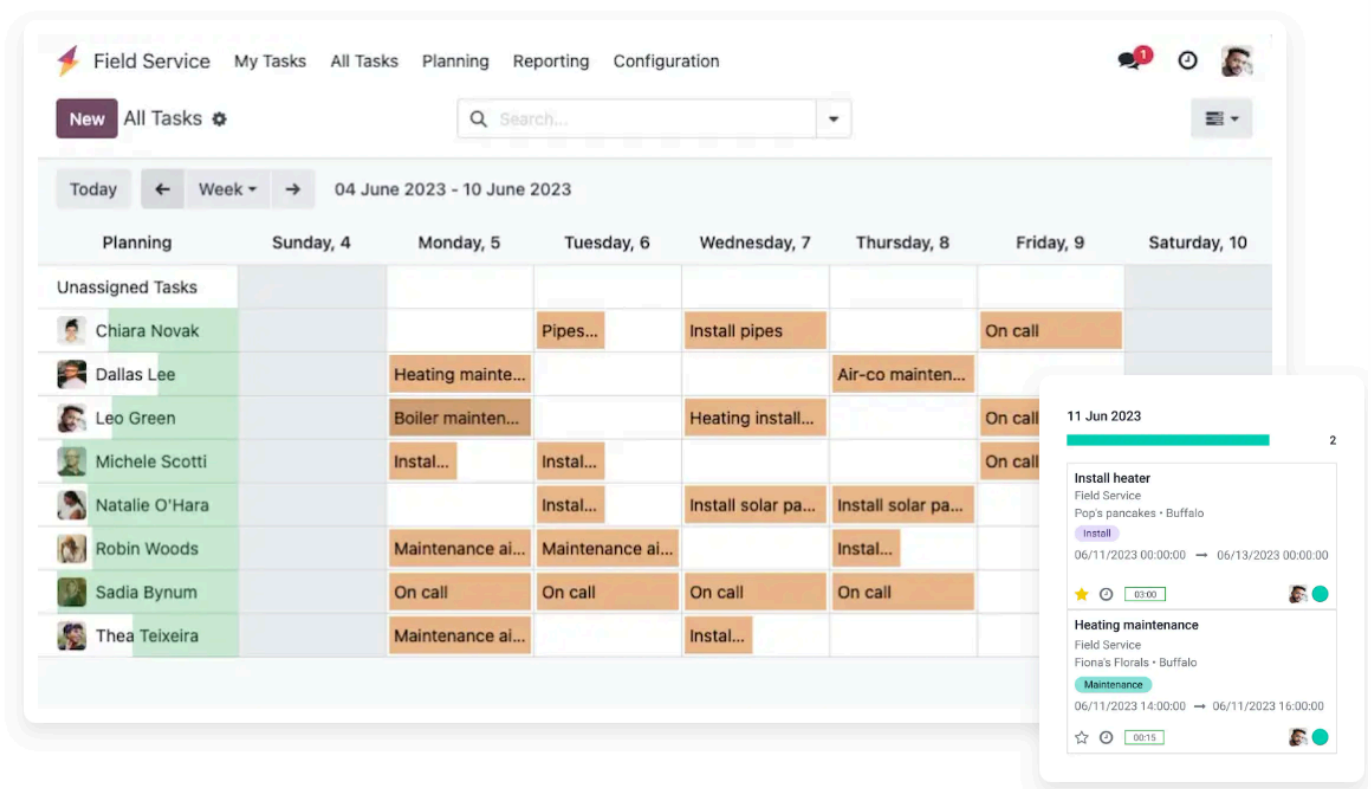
Field Service My Tasks All Tasks Planning Reporting Configuration

1

New All Tasks

Search...

Today ← Week → 04 June 2023 - 10 June 2023

| Planning | Sunday, 4 | Monday, 5 | Tuesday, 6 | Wednesday, 7 | Thursday, 8 | Friday, 9 | Saturday, 10 |
|---|---|---|---|---|---|---|---|
| Unassigned Tasks | | | | | | | |
| Chiara Novak | | | Pipes... | Install pipes | | On call | |
| Dallas Lee | | Heating mainte... | | | Air-co mainten... | | |
| Leo Green | | Boiler mainten... | | Heating install... | | On call | |
| Michele Scotti | | Instal... | Instal... | | | On call | |
| Natalie O'Hara | | | Instal... | Install solar pa... | Install solar pa... | | |
| Robin Woods | | Maintenance ai... | Maintenance ai... | | Instal... | | |
| Sadia Bynum | | On call | On call | On call | On call | | |
| Thea Teixeira | | Maintenance ai... | | Instal... | | | |

11 Jun 2023

2

Install heater
Field Service
Pop's pancakes • Buffalo
Install
06/11/2023 00:00:00 → 06/13/2023 00:00:00
03:00

Heating maintenance
Field Service
Fiona's Florals • Buffalo
Maintenance
06/11/2023 14:00:00 → 06/11/2023 16:00:00
00:15